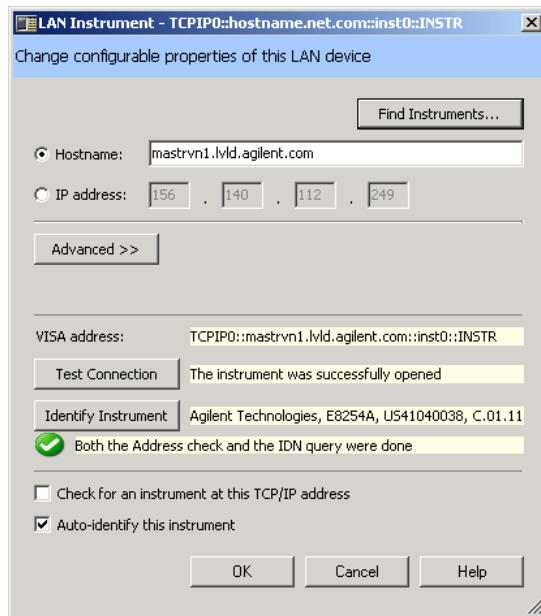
LAN Instrument - TCPIP0::hostname.net.com::inst0::INSTR

Change configurable properties of this LAN device

Find Instruments...

Hostname: mastrvn1.lvld.agilent.com

IP address: 156 . 140 . 112 . 249

Advanced >>

VISA address: TCPIP0::mastrvn1.lvld.agilent.com::inst0::INSTR

Test Connection The instrument was successfully opened

Identify Instrument Agilent Technologies, E8254A, US41040038, C.01.11

Both the Address check and the IDN query were done

Check for an instrument at this TCP/IP address

Auto-identify this instrument

OK Cancel Help